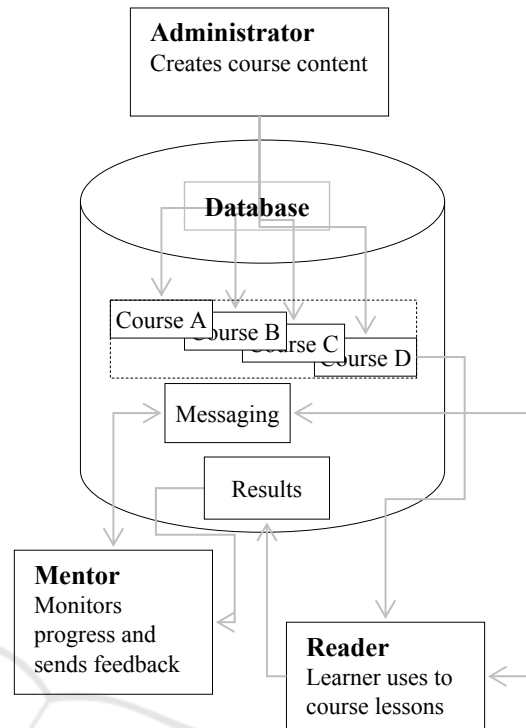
**Administrator**
Creates course content

**Database**

Course A
Course B
Course C
Course D

Messaging

Results

**Mentor**
Monitors progress and sends feedback

**Reader**
Learner uses to course lessons